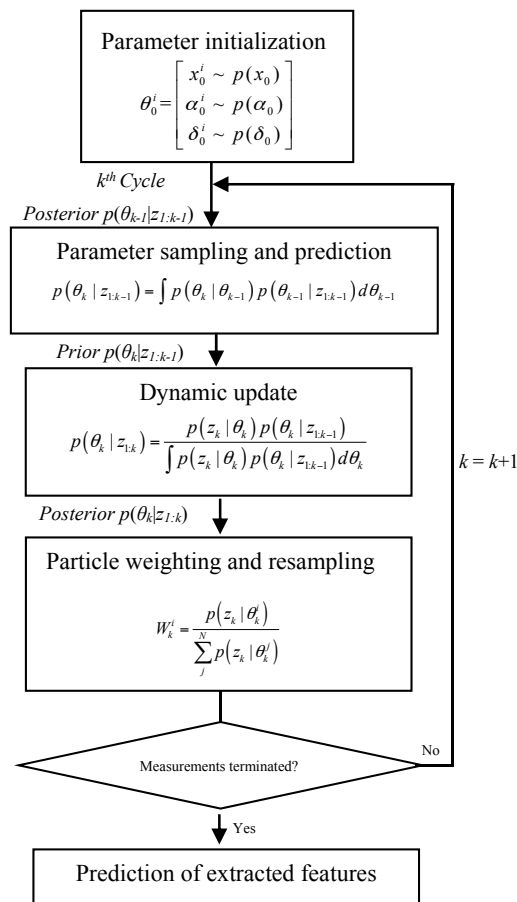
Parameter initialization

$\theta_0^i = \begin{bmatrix} x_0^i \sim p(x_0) \\ \alpha_0^i \sim p(\alpha_0) \\ \delta_0^i \sim p(\delta_0) \end{bmatrix}$

$k^{th}$ Cycle

Posterior $p(\theta_{k-1}|z_{1:k-1})$

Parameter sampling and prediction

$p(\theta_k | z_{1:k-1}) = \int p(\theta_k | \theta_{k-1}) p(\theta_{k-1} | z_{1:k-1}) d\theta_{k-1}$

Prior $p(\theta_k|z_{1:k-1})$

Dynamic update

$p(\theta_k | z_{1:k}) = \frac{p(z_k | \theta_k) p(\theta_k | z_{1:k-1})}{\int p(z_k | \theta_k) p(\theta_k | z_{1:k-1}) d\theta_k}$

$k = k+1$

Posterior $p(\theta_k|z_{1:k})$

Particle weighting and resampling

$W_k^i = \frac{p(z_k | \theta_k^i)}{\sum_j^N p(z_k | \theta_k^j)}$

Measurements terminated?

No

Yes

Prediction of extracted features